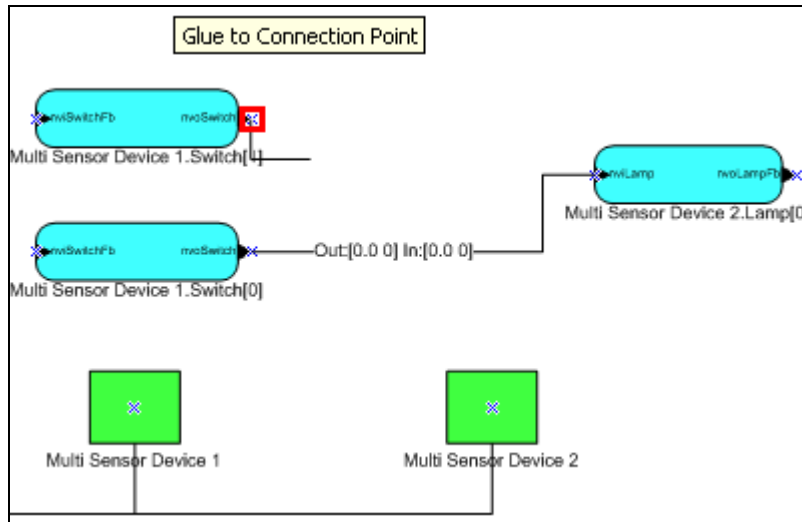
Glue to Connection Point

nviSwitchFb nvoSwitch

Multi Sensor Device 1.Switch[1]

nviLamp nvoLampFb

Multi Sensor Device 2.Lamp[0

nviSwitchFb nvoSwitch

Out:[0.0 0] In:[0.0 0]

Multi Sensor Device 1.Switch[0]

Multi Sensor Device 1

Multi Sensor Device 2